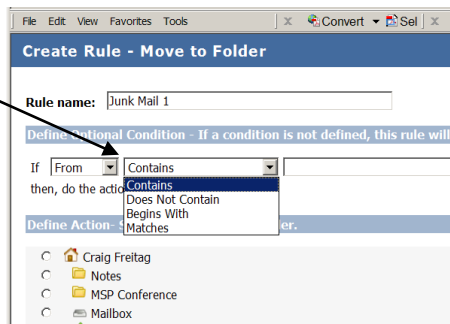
File Edit View Favorites Tools

Convert Sel

Create Rule - Move to Folder

Rule name: Junk Mail 1

Define Optional Condition - If a condition is not defined, this rule will

If From Contains

Contains
Does Not Contain
Begins With
Matches

then, do the actio

Define Action- S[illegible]er.

Craig Freitag

Notes

MSP Conference

Mailbox